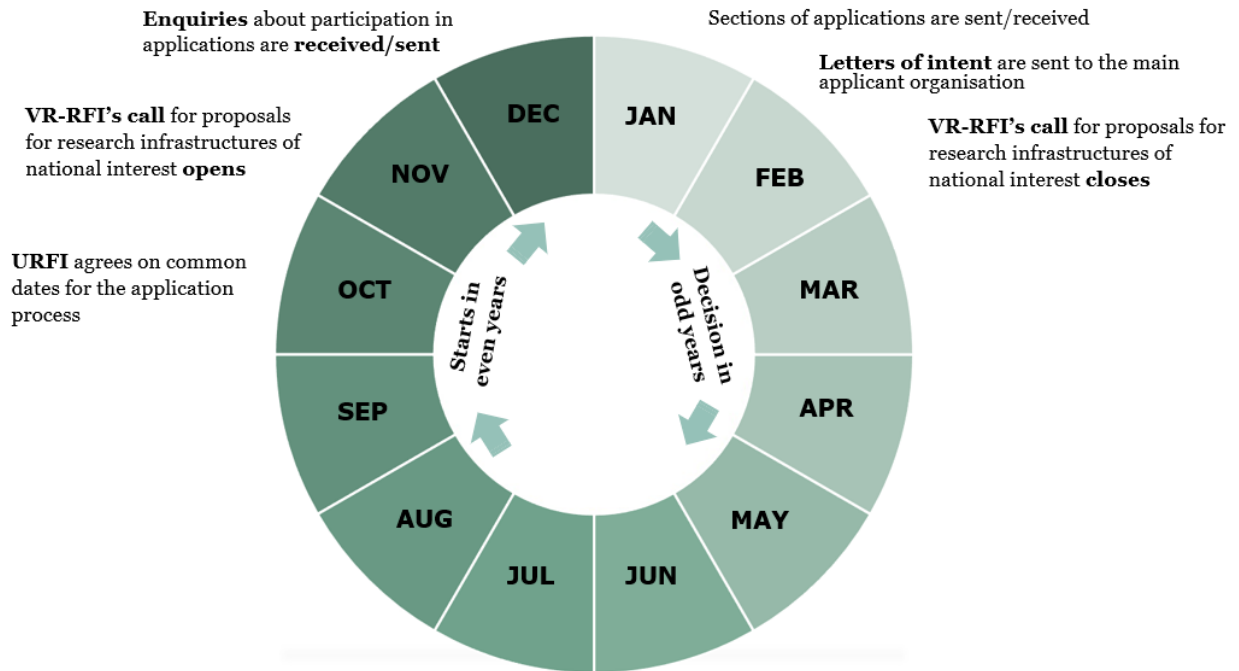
**Enquiries** about participation in applications are **received/sent**

Sections of applications are sent/received

**Letters of intent** are sent to the main applicant organisation

**VR-RFI's call** for proposals for research infrastructures of national interest **opens**

**VR-RFI's call** for proposals for research infrastructures of national interest **closes**

**URFI** agrees on common dates for the application process

DEC

JAN

NOV

FEB

OCT

MAR

SEP

APR

AUG

MAY

JUL

JUN

Starts in even years

Decision in odd years